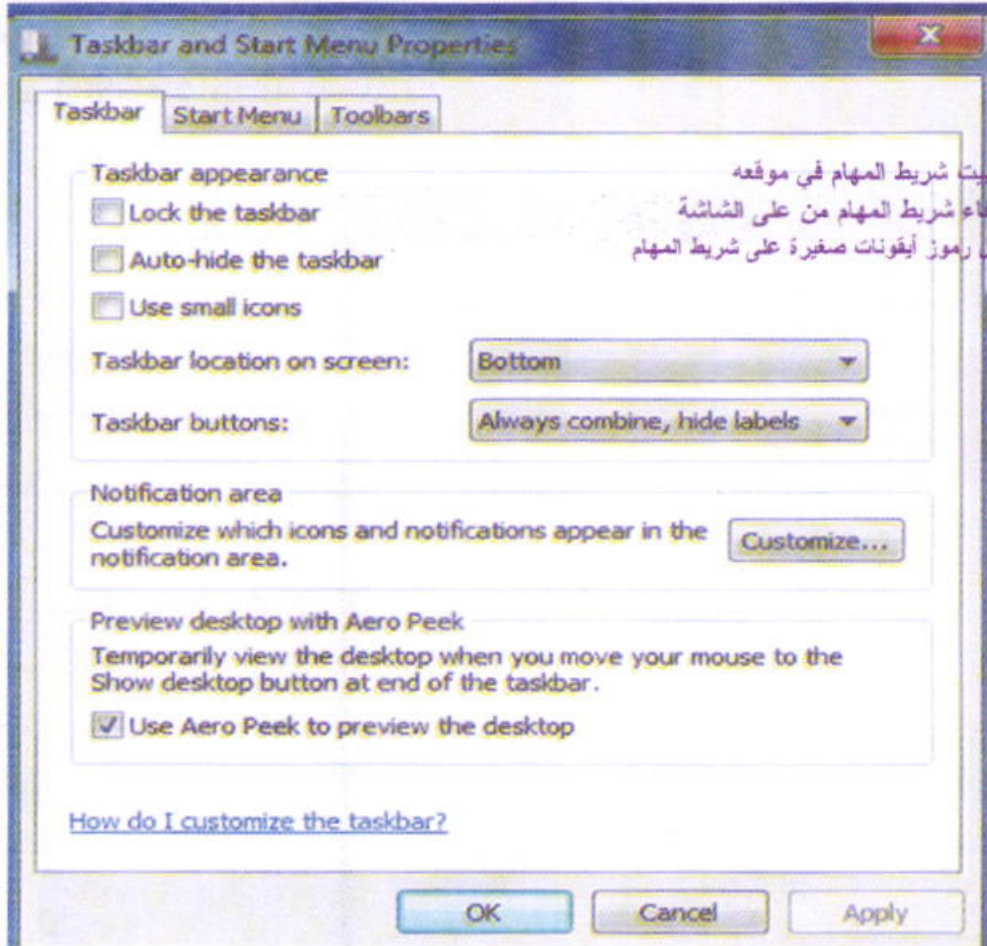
Taskbar and Start Menu Properties

Taskbar | Start Menu | Toolbars

Taskbar appearance

يت شريط المهام في موقعه
اء شريط المهام من على الشاشة
رموز أيقونات صغيرة على شريط المهام

Lock the taskbar

Auto-hide the taskbar

Use small icons

Taskbar location on screen: Bottom

Taskbar buttons: Always combine, hide labels

Notification area

Customize which icons and notifications appear in the notification area.

Customize...

Preview desktop with Aero Peek

Temporarily view the desktop when you move your mouse to the Show desktop button at end of the taskbar.

Use Aero Peek to preview the desktop

How do I customize the taskbar?

OK

Cancel

Apply